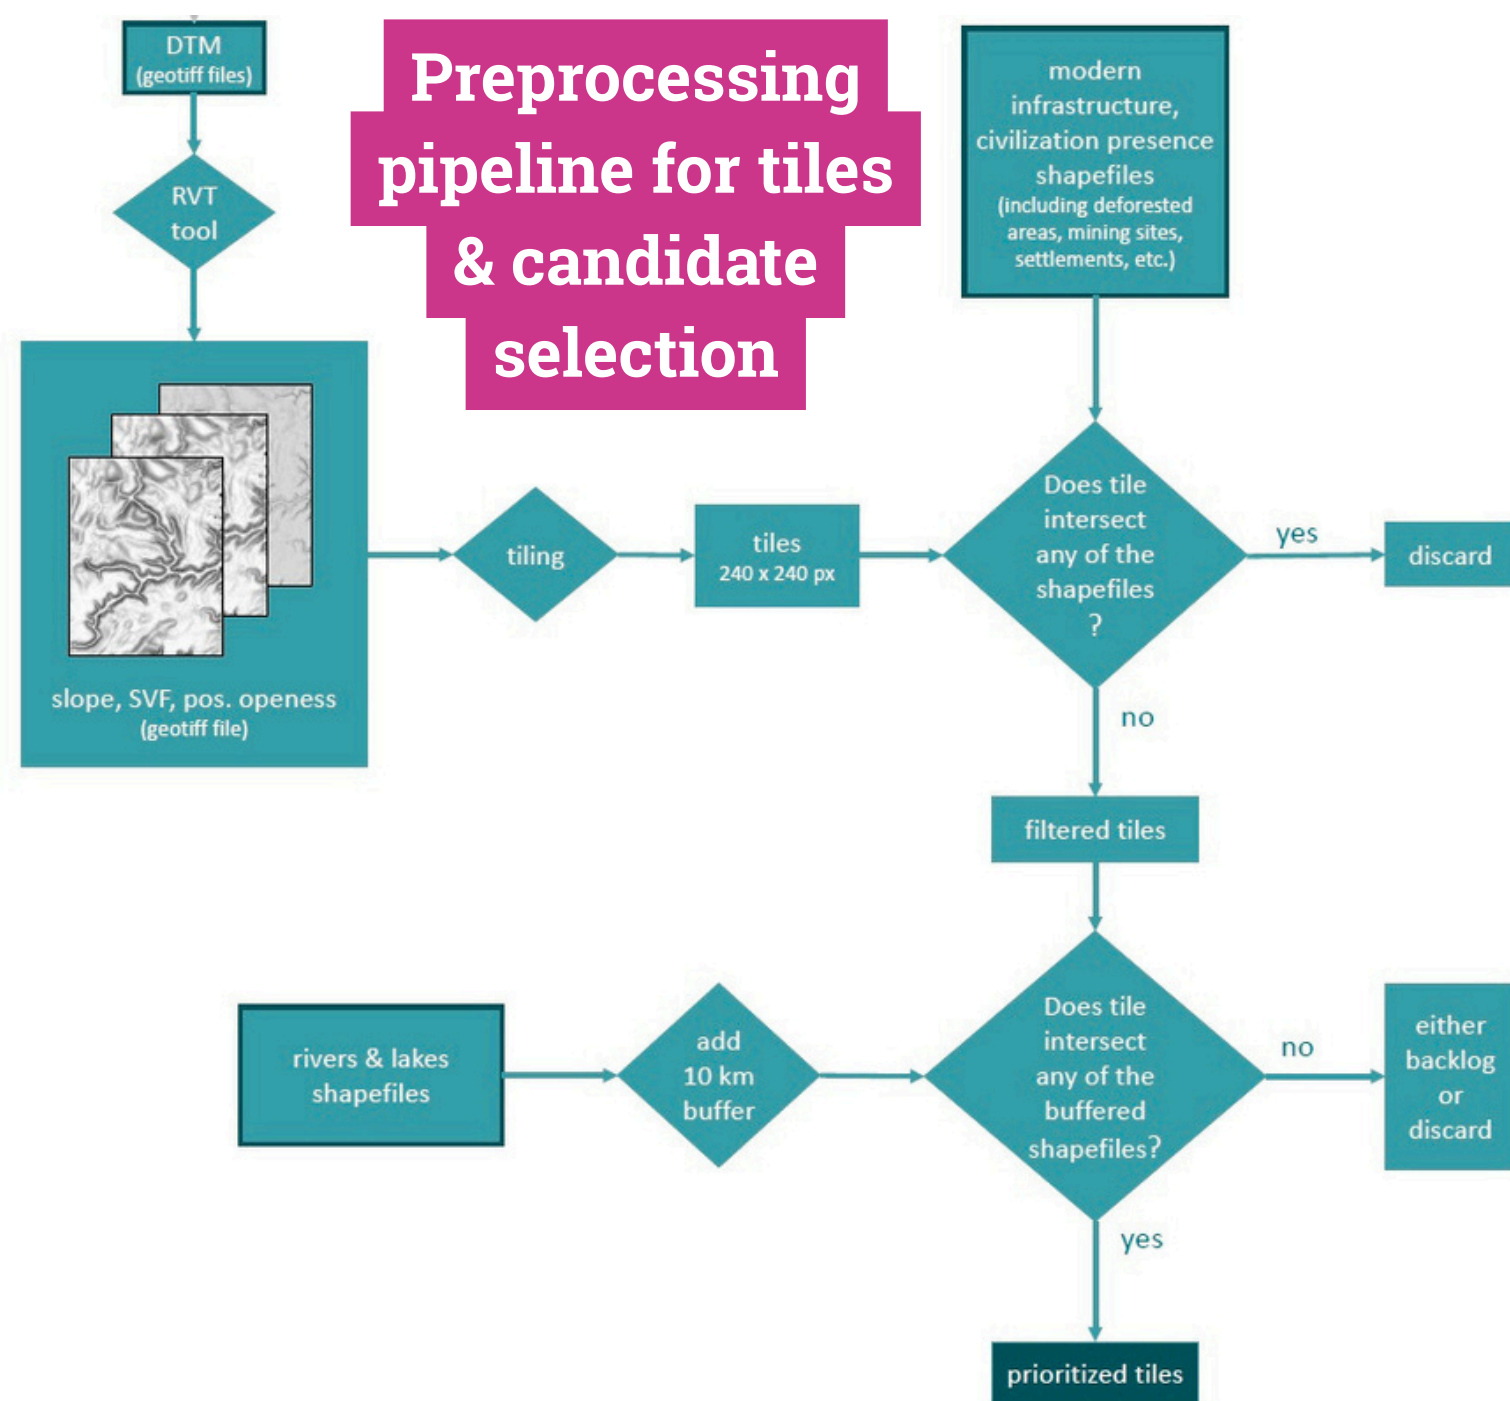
Preprocessing pipeline for tiles & candidate selection

DTM
(geotiff files)

RVT tool

slope, SVF, pos. openess
(geotiff file)

tiling

tiles
240 x 240 px

modern infrastructure, civilization presence shapefiles
(including deforested areas, mining sites, settlements, etc.)

Does tile intersect any of the shapefiles ?

yes

discard

no

filtered tiles

rivers & lakes shapefiles

add 10 km buffer

Does tile intersect any of the buffered shapefiles?

no

either backlog or discard

yes

prioritized tiles